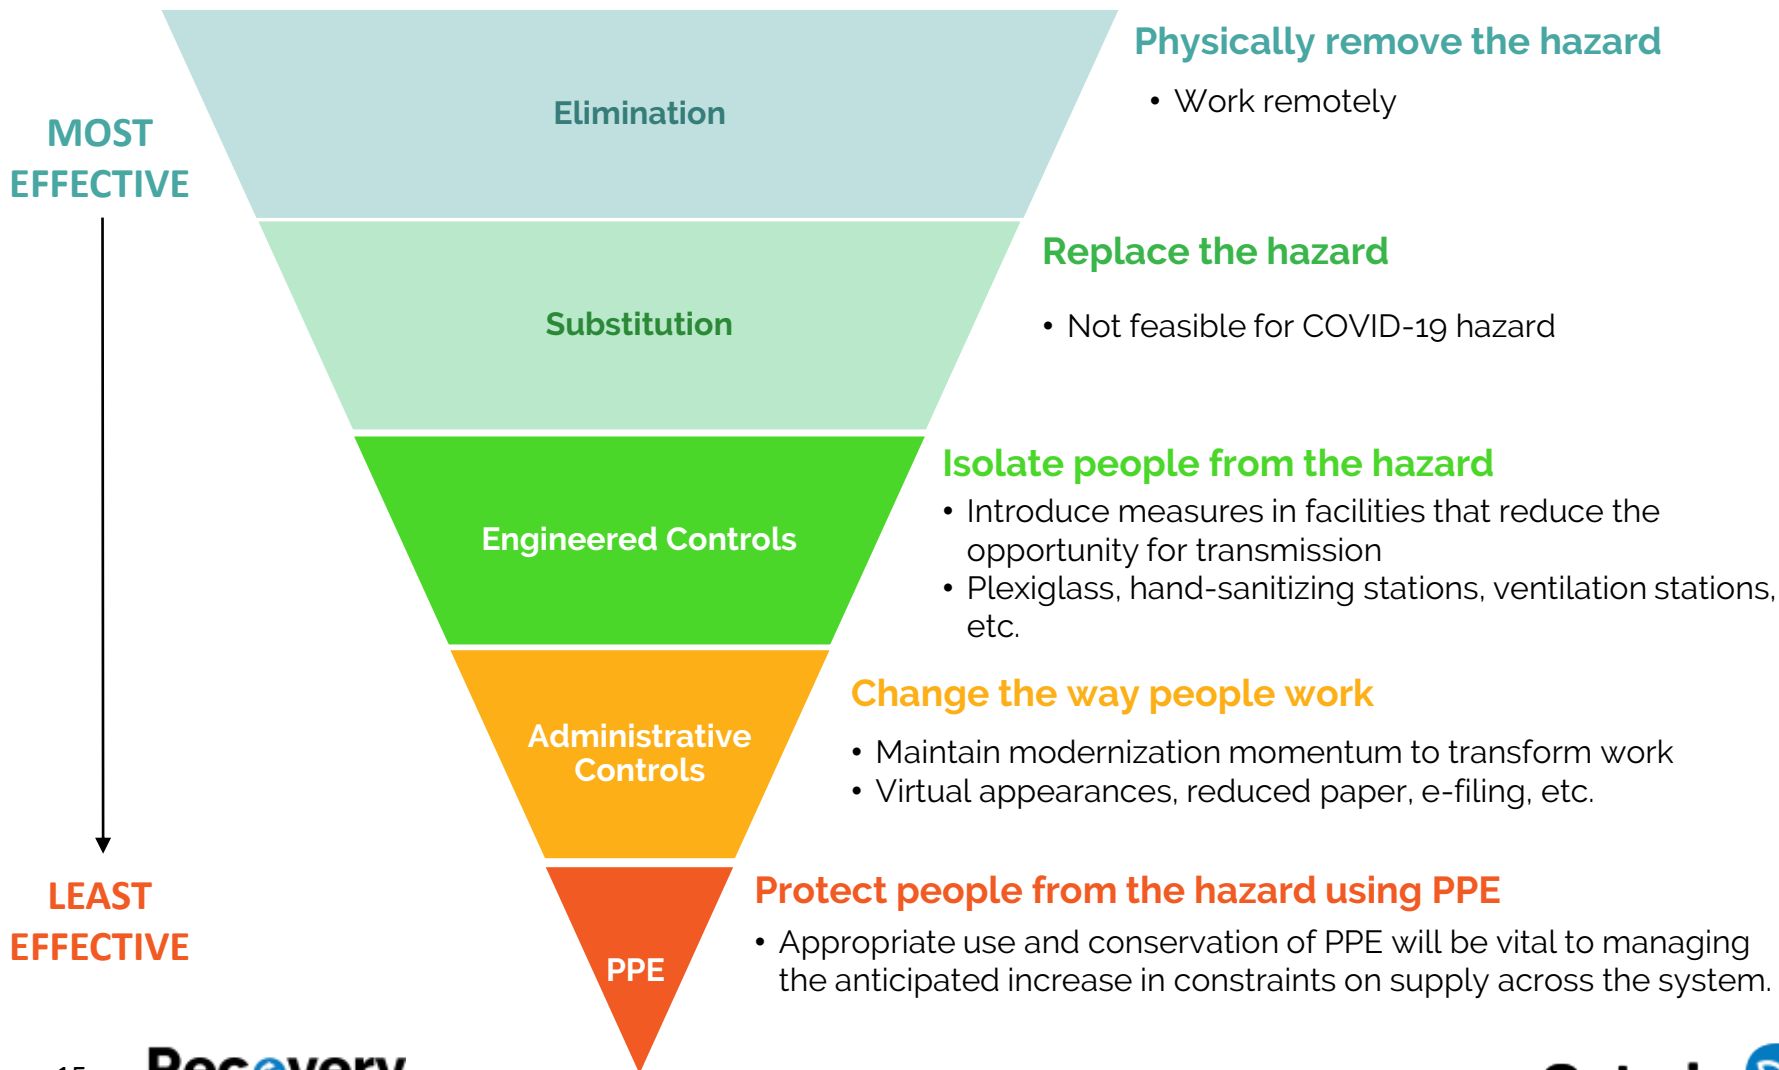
MOST EFFECTIVE

LEAST EFFECTIVE

Elimination

Physically remove the hazard

• Work remotely

Substitution

Replace the hazard

• Not feasible for COVID-19 hazard

Engineered Controls

Isolate people from the hazard

• Introduce measures in facilities that reduce the opportunity for transmission
• Plexiglass, hand-sanitizing stations, ventilation stations, etc.

Administrative Controls

Change the way people work

• Maintain modernization momentum to transform work
• Virtual appearances, reduced paper, e-filing, etc.

PPE

Protect people from the hazard using PPE

• Appropriate use and conservation of PPE will be vital to managing the anticipated increase in constraints on supply across the system.

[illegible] Recovery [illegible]